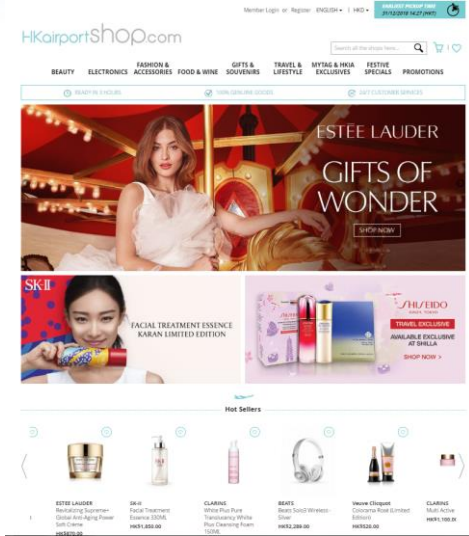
Member Login or Register ENGLISH ▾ | HKD ▾ EARLIEST PICKUP TIME 31/12/2018 14:27 (HKT)

HKairportshop.com

Search all the shops here... 0

BEAUTY ELECTRONICS FASHION & ACCESSORIES FOOD & WINE GIFTS & SOUVENIRS TRAVEL & LIFESTYLE MYTAG & HKIA EXCLUSIVES FESTIVE SPECIALS PROMOTIONS

READY IN 3 HOURS 100% GENUINE GOODS GIFT CUSTOMER SERVICES

ESTĒE LAUDER
GIFTS OF WONDER
SHOP NOW

SK-II
FACIAL TREATMENT ESSENCE KARAN LIMITED EDITION

SHISEIDO GINZA TOKYO
TRAVEL EXCLUSIVE
AVAILABLE EXCLUSIVE AT SHILLA
SHOP NOW >

Hot Sellers

ESTEE LAUDER Revitalizing Supreme+ Global Anti-Aging Power Soft Creme HK$870.00

SK-II Facial Treatment Essence 330ml HK$1,850.00

CLARINS White Plus Pure Translucency White Plus Cleansing Foam 125ml

BEATS Beats Solo3 Wireless - Silver HK$2,288.00

Veuve Clicquot Colorama Rose (Limited Edition) HK$520.00

CLARINS Multi Active HK$1,100.0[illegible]